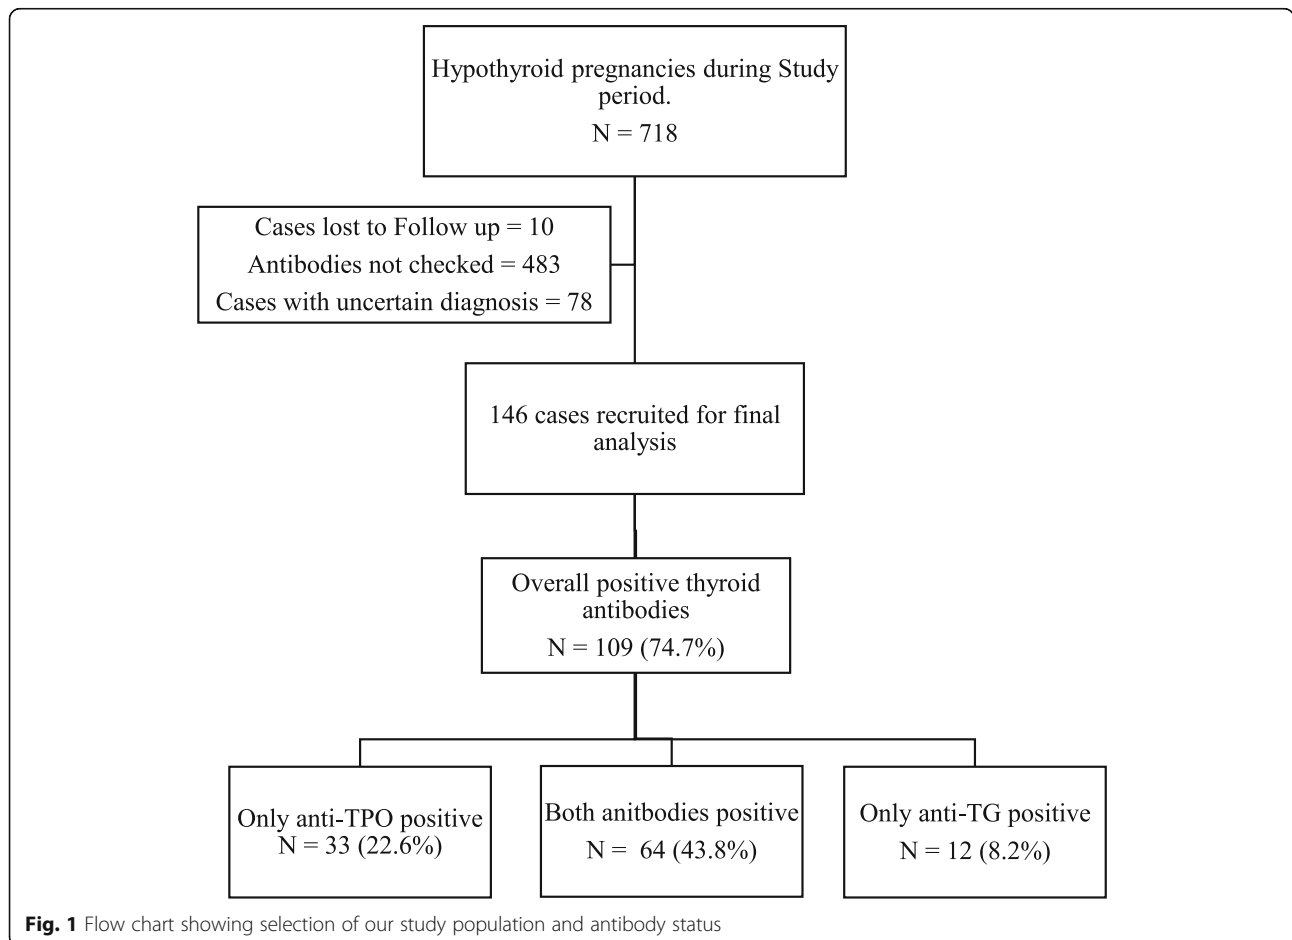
Hypothyroid pregnancies during Study period.
N = 718

Cases lost to Follow up = 10
Antibodies not checked = 483
Cases with uncertain diagnosis = 78

146 cases recruited for final analysis

Overall positive thyroid antibodies
N = 109 (74.7%)

Only anti-TPO positive
N = 33 (22.6%)

Both anitbodies positive
N = 64 (43.8%)

Only anti-TG positive
N = 12 (8.2%)

**Fig. 1** Flow chart showing selection of our study population and antibody status